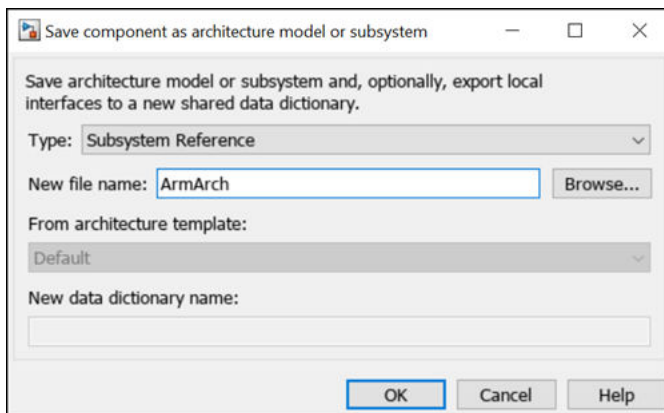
Save component as architecture model or subsystem

Save architecture model or subsystem and, optionally, export local interfaces to a new shared data dictionary.

Type: Subsystem Reference

New file name: ArmArch

Browse...

From architecture template:

Default

New data dictionary name:

OK

Cancel

Help